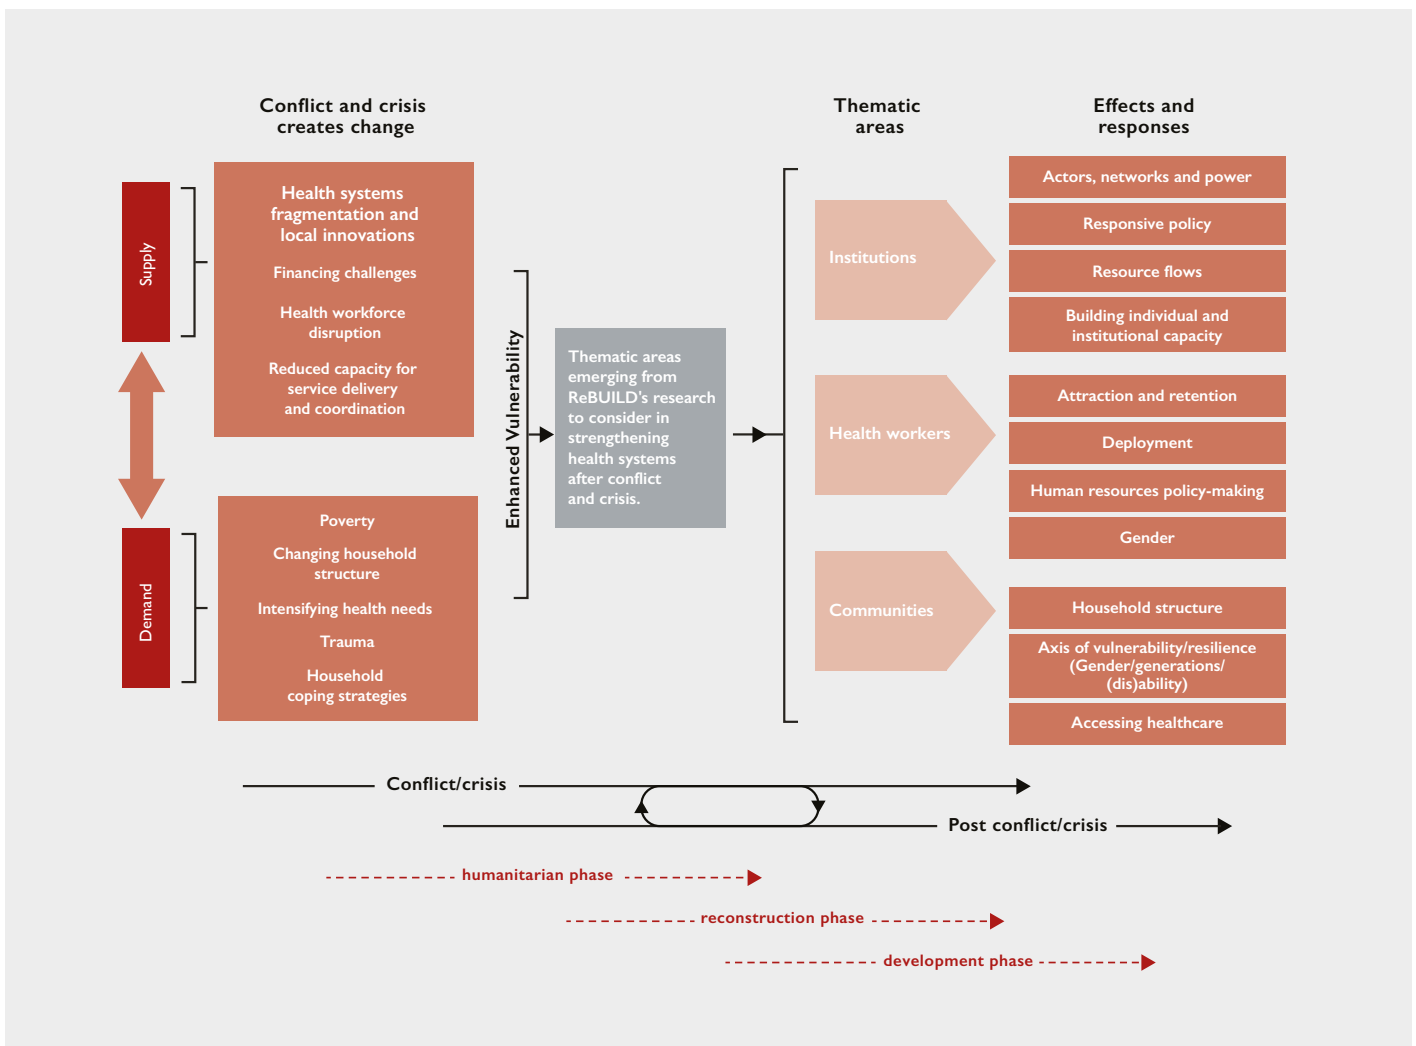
Conflict and crisis creates change

Thematic areas

Effects and responses

Supply

Health systems fragmentation and local innovations

Financing challenges

Health workforce disruption

Reduced capacity for service delivery and coordination

Demand

Poverty

Changing household structure

Intensifying health needs

Trauma

Household coping strategies

Enhanced Vulnerability

Thematic areas emerging from ReBUILD's research to consider in strengthening health systems after conflict and crisis.

Institutions

Health workers

Communities

Actors, networks and power

Responsive policy

Resource flows

Building individual and institutional capacity

Attraction and retention

Deployment

Human resources policy-making

Gender

Household structure

Axis of vulnerability/resilience (Gender/generations/ (dis)ability)

Accessing healthcare

Conflict/crisis

Post conflict/crisis

humanitarian phase

reconstruction phase

development phase